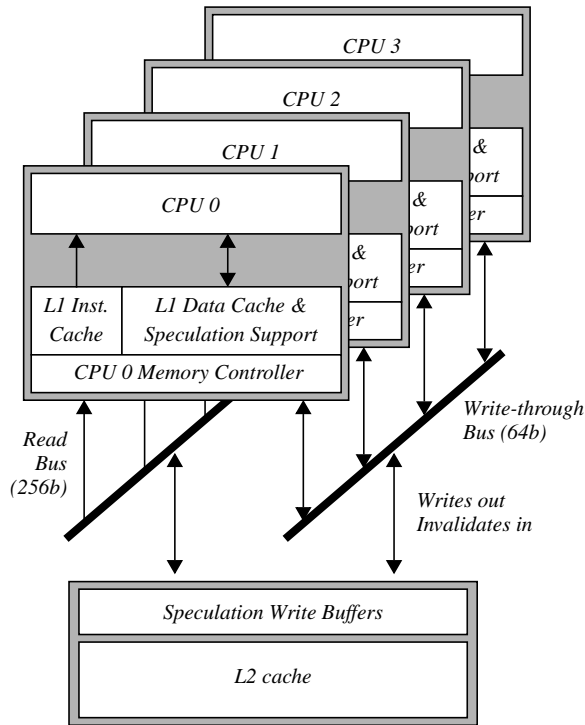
CPU 3

CPU 2

CPU 1

CPU 0

&
port
ler

&
port
ler

&
port
ler

L1 Inst. Cache

L1 Data Cache & Speculation Support

CPU 0 Memory Controller

Read Bus (256b)

Write-through Bus (64b)

Writes out
Invalidates in

Speculation Write Buffers

L2 cache